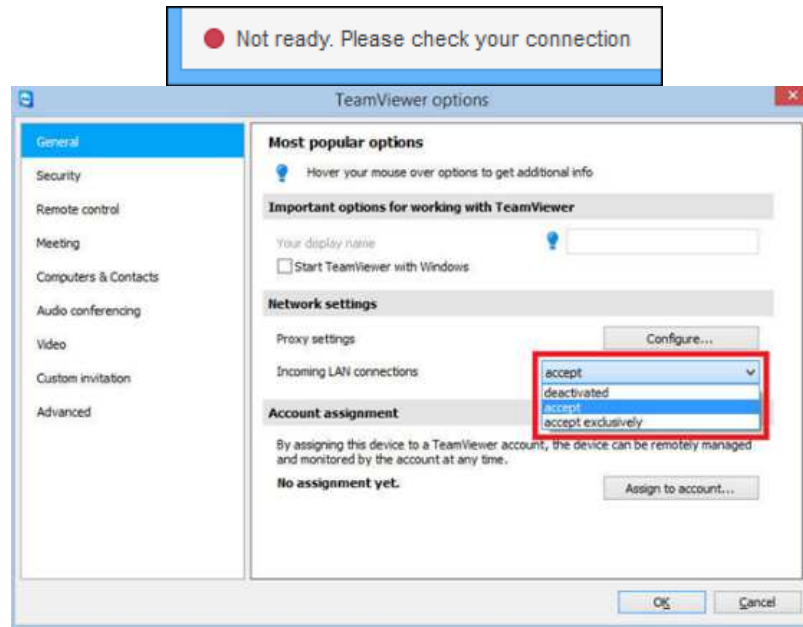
Not ready. Please check your connection

TeamViewer options

General
Security
Remote control
Meeting
Computers & Contacts
Audio conferencing
Video
Custom invitation
Advanced

Most popular options

Hover your mouse over options to get additional info

Important options for working with TeamViewer

Your display name

Start TeamViewer with Windows

Network settings

Proxy settings

Configure...

Incoming LAN connections

accept

deactivated
accept
accept exclusively

Account assignment

By assigning this device to a TeamViewer account, the device can be remotely managed and monitored by the account at any time.

No assignment yet.

Assign to account...

OK

Cancel